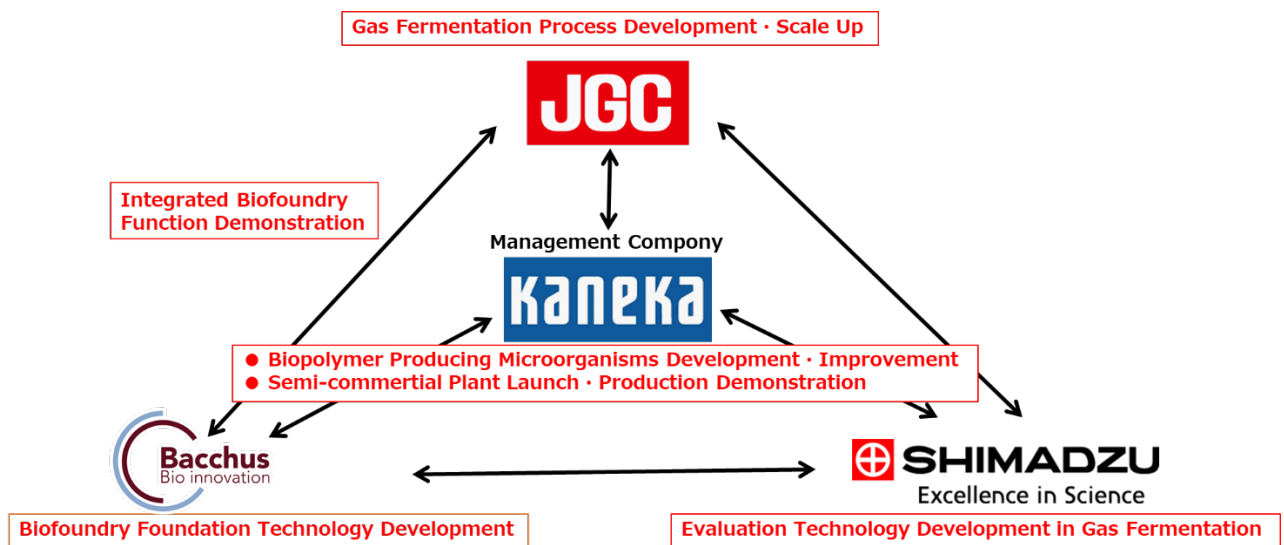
Gas Fermentation Process Development · Scale Up

JGC

Integrated Biofoundry Function Demonstration

Management Compony

KANEKA

● Biopolymer Producing Microorganisms Development · Improvement
● Semi-commertial Plant Launch · Production Demonstration

Bacchus
Bio innovation

SHIMADZU
Excellence in Science

Biofoundry Foundation Technology Development

Evaluation Technology Development in Gas Fermentation